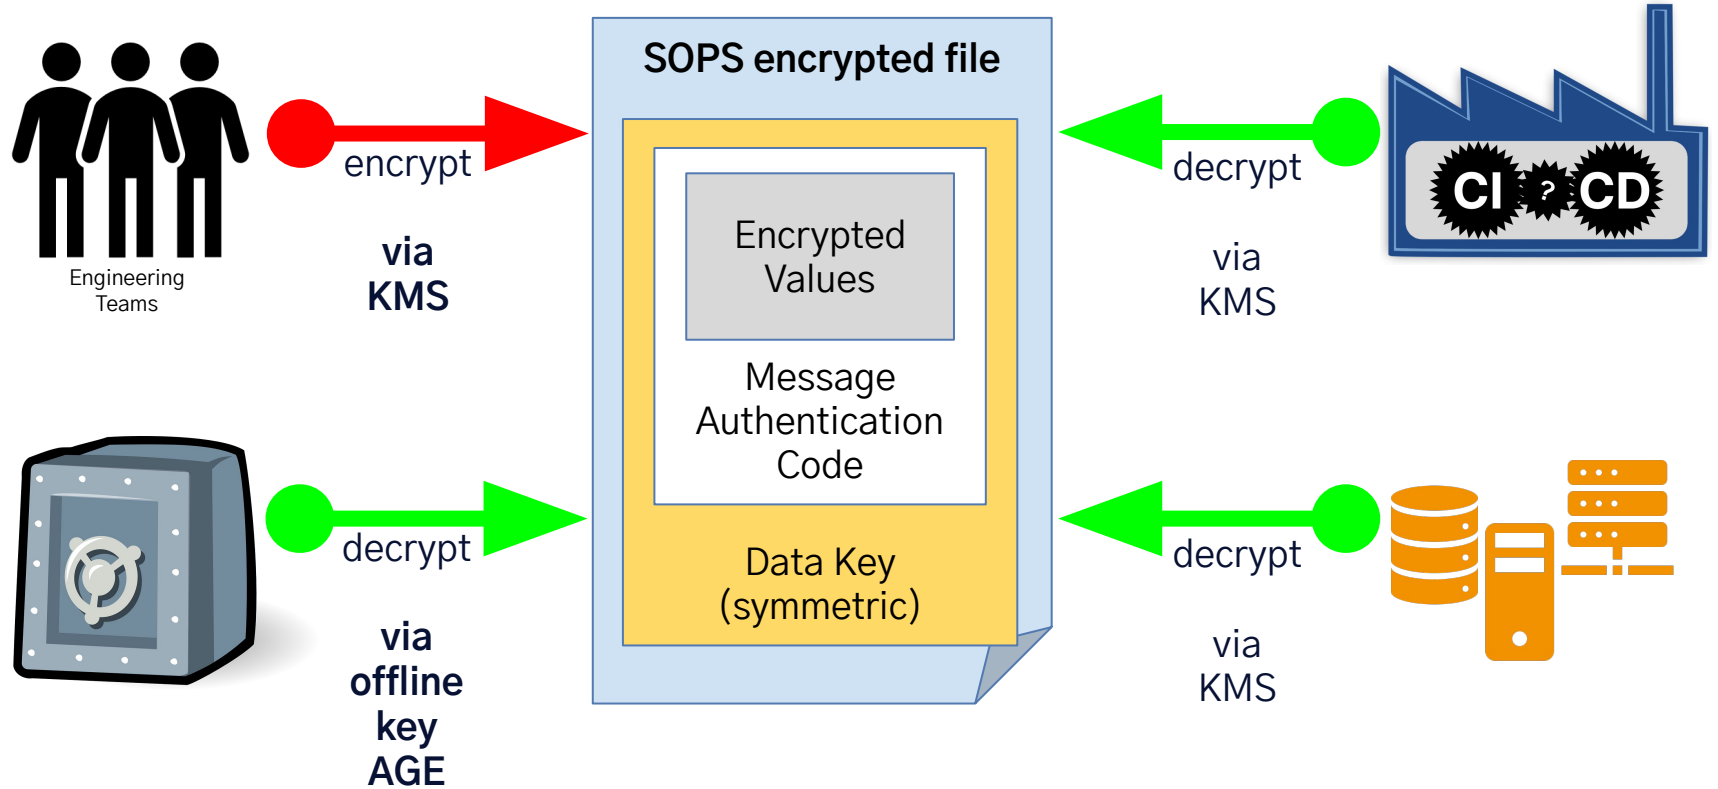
Engineering Teams

encrypt

via KMS

SOPS encrypted file

Encrypted Values

Message Authentication Code

Data Key (symmetric)

decrypt

via KMS

CI ? CD

decrypt

via offline key AGE

decrypt

via KMS